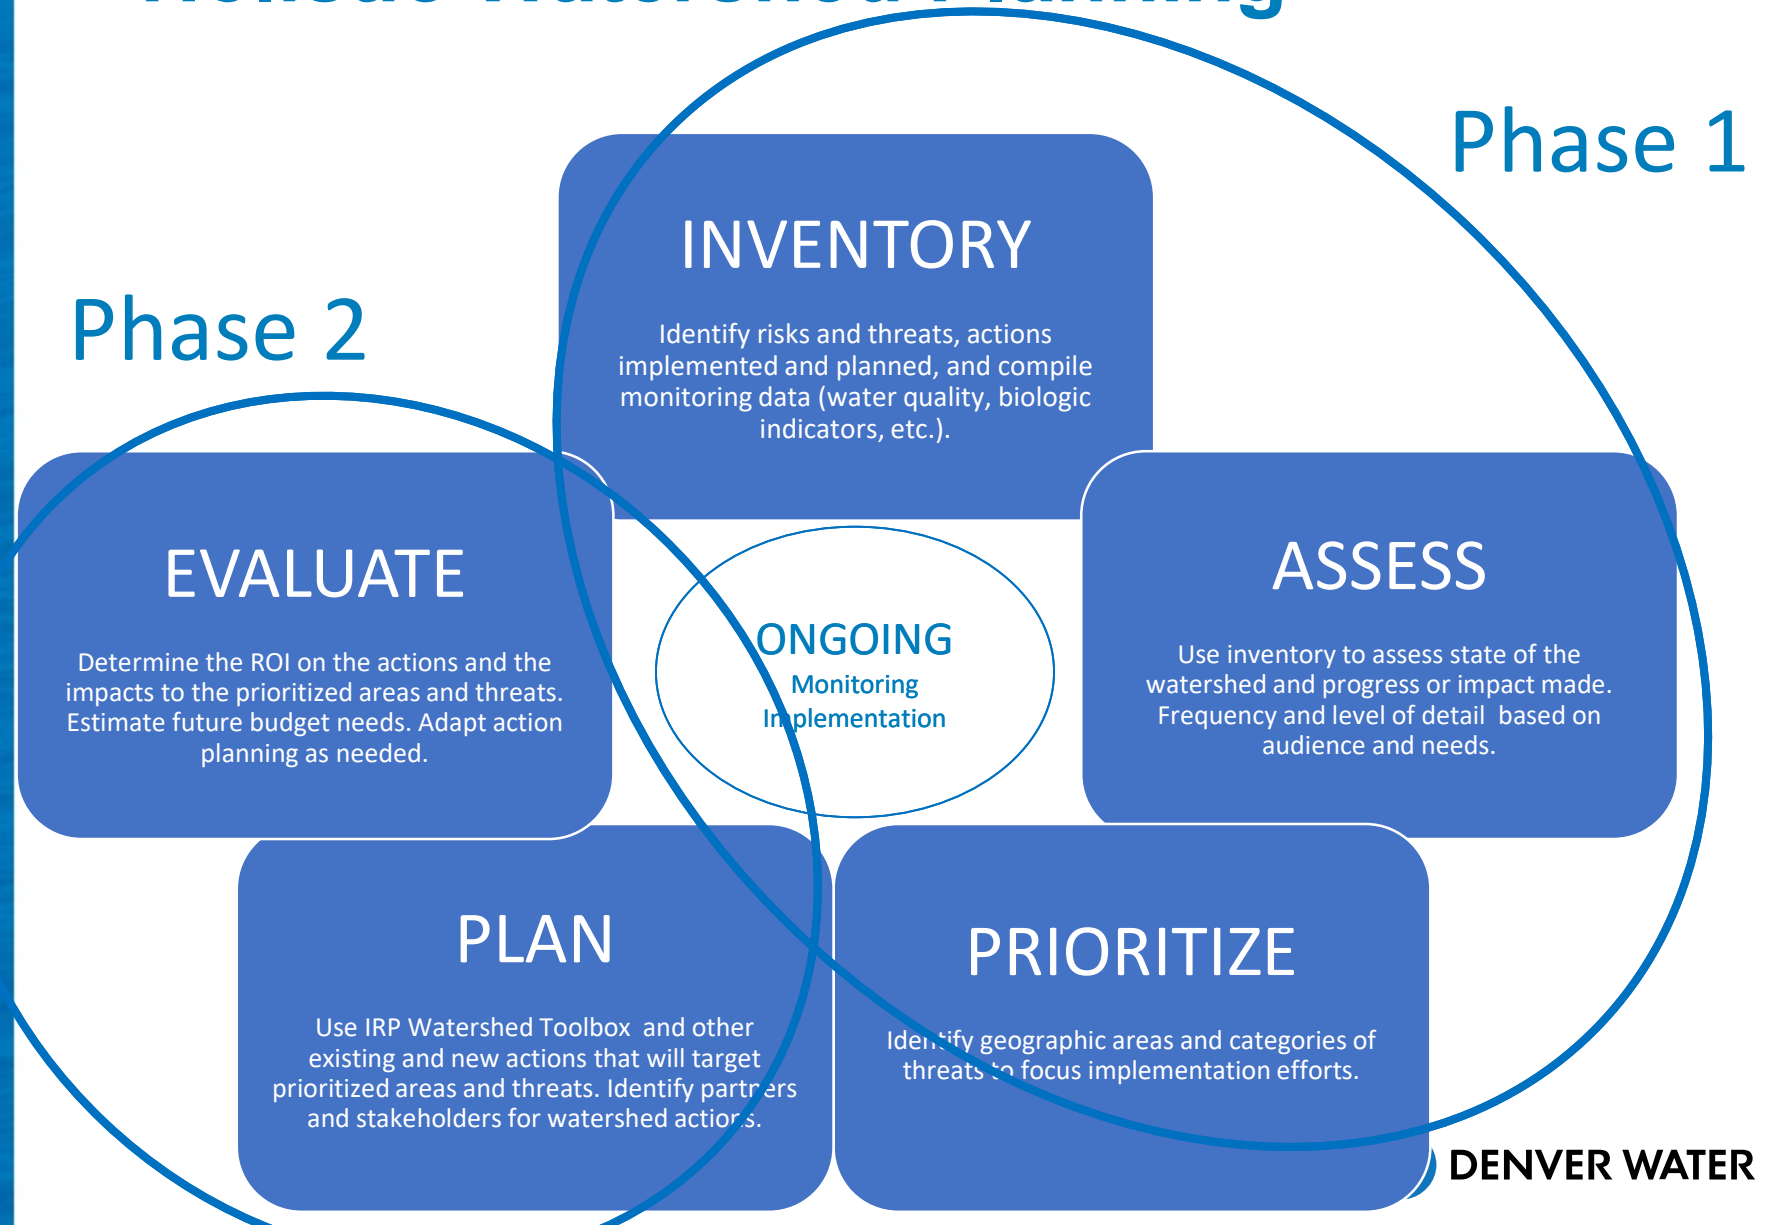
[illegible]

Phase 1

Phase 2

INVENTORY

Identify risks and threats, actions implemented and planned, and compile monitoring data (water quality, biologic indicators, etc.).

EVALUATE

Determine the ROI on the actions and the impacts to the prioritized areas and threats. Estimate future budget needs. Adapt action planning as needed.

ONGOING
Monitoring
Implementation

ASSESS

Use inventory to assess state of the watershed and progress or impact made. Frequency and level of detail based on audience and needs.

PLAN

Use IRP Watershed Toolbox and other existing and new actions that will target prioritized areas and threats. Identify partners and stakeholders for watershed actions.

PRIORITIZE

Identify geographic areas and categories of threats to focus implementation efforts.

DENVER WATER